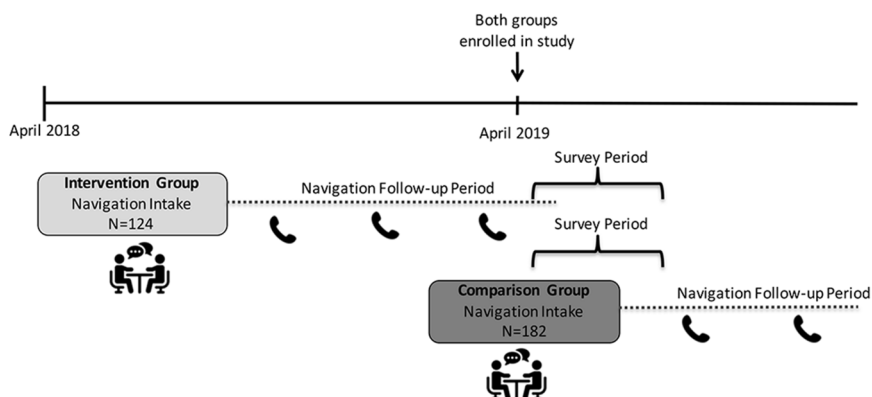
Both groups enrolled in study

April 2018

April 2019

Survey Period

Intervention Group
Navigation Intake
N=124

Navigation Follow-up Period

Survey Period

Comparison Group
Navigation Intake
N=182

Navigation Follow-up Period